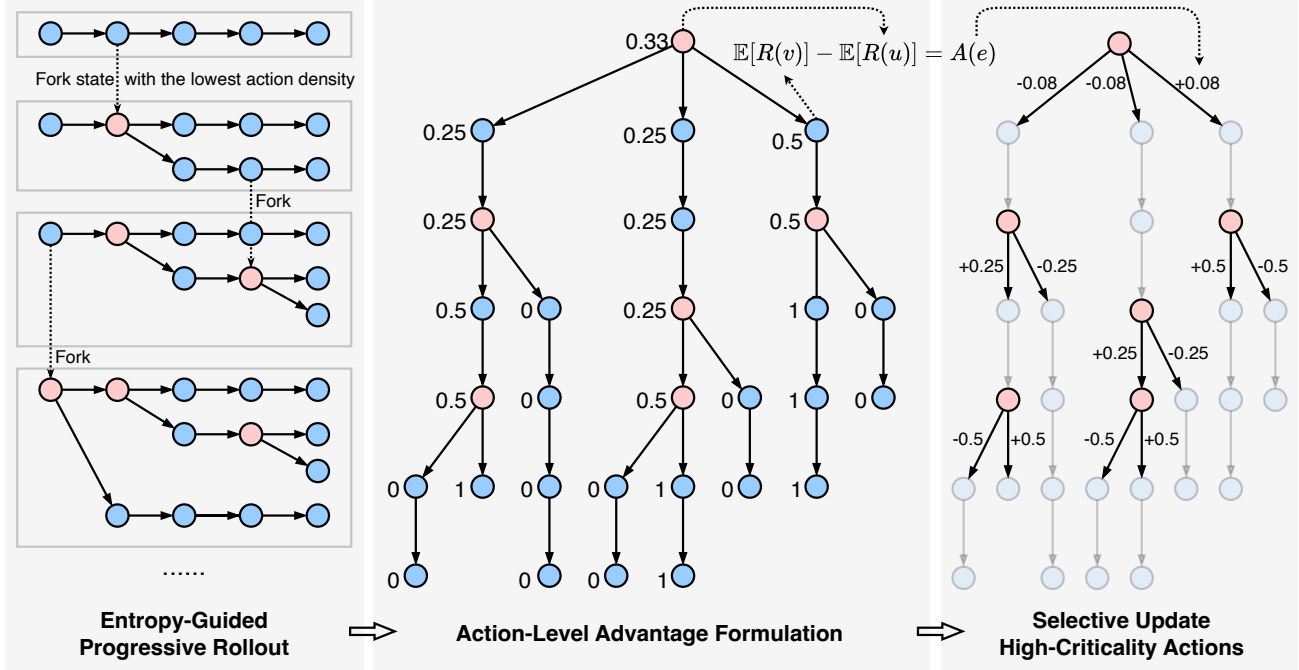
Fork state with the lowest action density

Fork

Fork

......

Entropy-Guided Progressive Rollout

0.33

$\mathbb{E}[R(v)] - \mathbb{E}[R(u)] = A(e)$

0.25 0.25 0.5

0.25 0.25 0.5

0.5 0 0.25 1 0

0.5 0 0.5 0 1 0

0 1 0 0 1 0 1

0 0 0 1

Action-Level Advantage Formulation

-0.08 -0.08 +0.08

+0.25 -0.25 +0.5 -0.5

+0.25 -0.25

-0.5 +0.5 -0.5 +0.5

Selective Update High-Criticality Actions